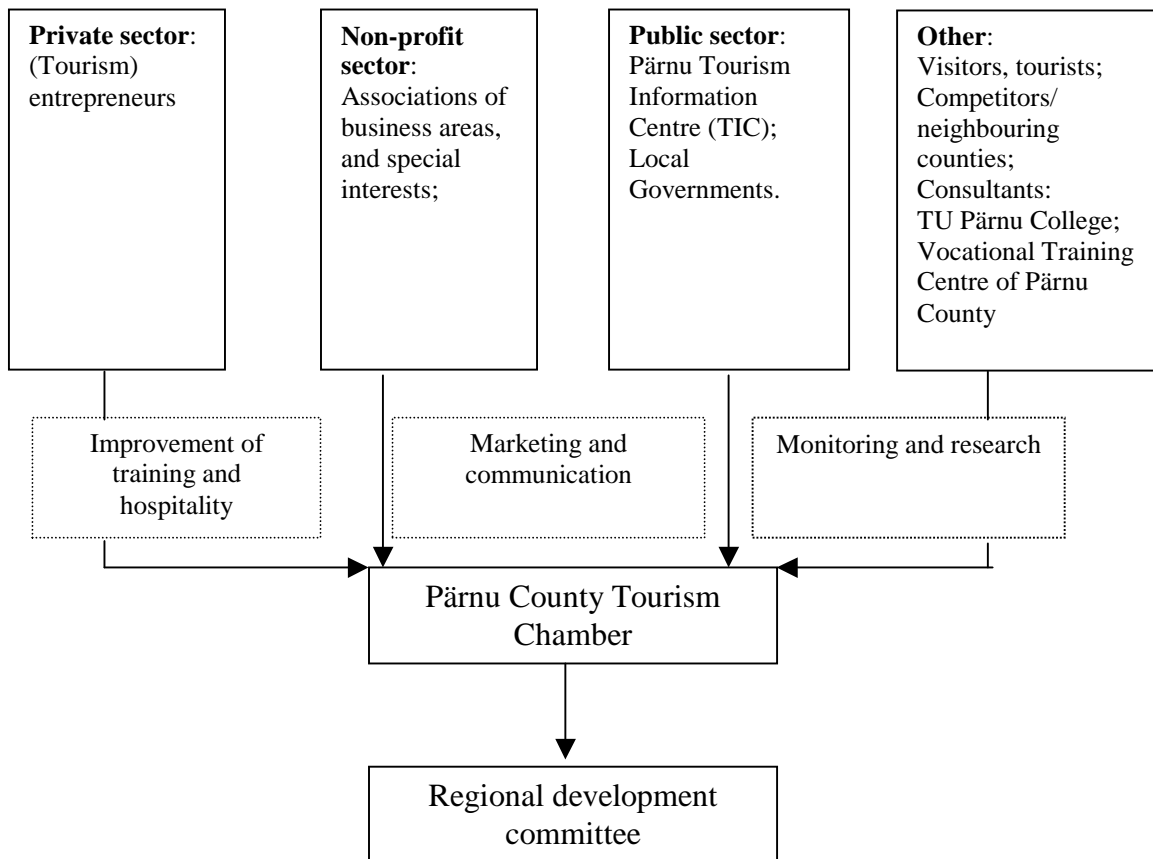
**Private sector**: (Tourism) entrepreneurs

**Non-profit sector**: Associations of business areas, and special interests;

**Public sector**: Pärnu Tourism Information Centre (TIC); Local Governments.

**Other**: Visitors, tourists; Competitors/ neighbouring counties; Consultants: TU Pärnu College; Vocational Training Centre of Pärnu County

Improvement of training and hospitality

Marketing and communication

Monitoring and research

Pärnu County Tourism Chamber

Regional development committee